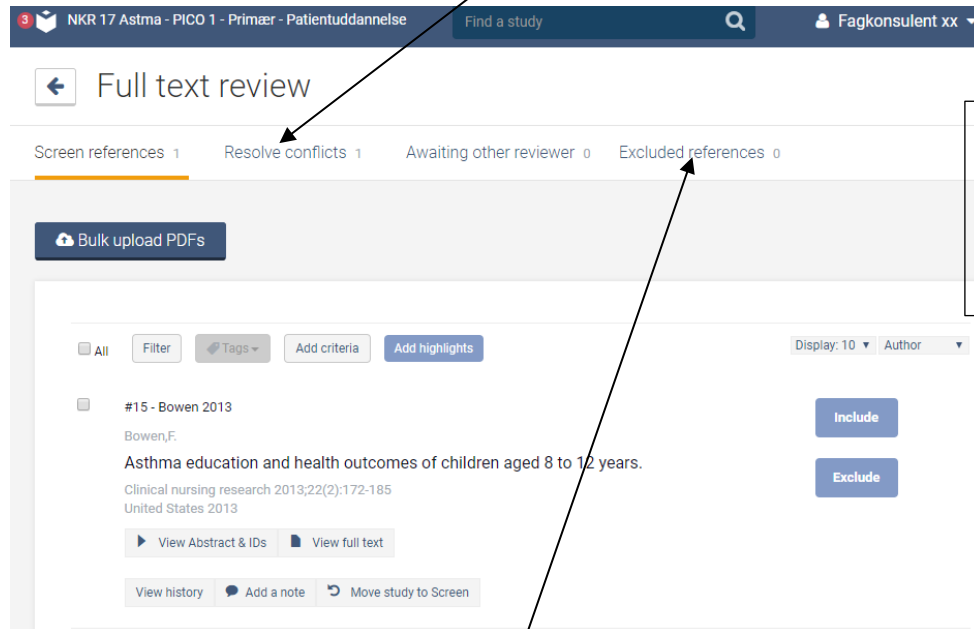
3 NKR 17 Astma - PICO 1 - Primær - Patientuddannelse

Find a study

Fagkonsulent xx

Full text review

Screen references 1

Resolve conflicts 1

Awaiting other reviewer 0

Excluded references 0

Bulk upload PDFs

All

Filter

Tags

Add criteria

Add highlights

Display: 10

Author

#15 - Bowen 2013

Bowen,F.

Asthma education and health outcomes of children aged 8 to 12 years.

Clinical nursing research 2013;22(2):172-185

United States 2013

View Abstract & IDs

View full text

View history

Add a note

Move study to Screen

Include

Exclude